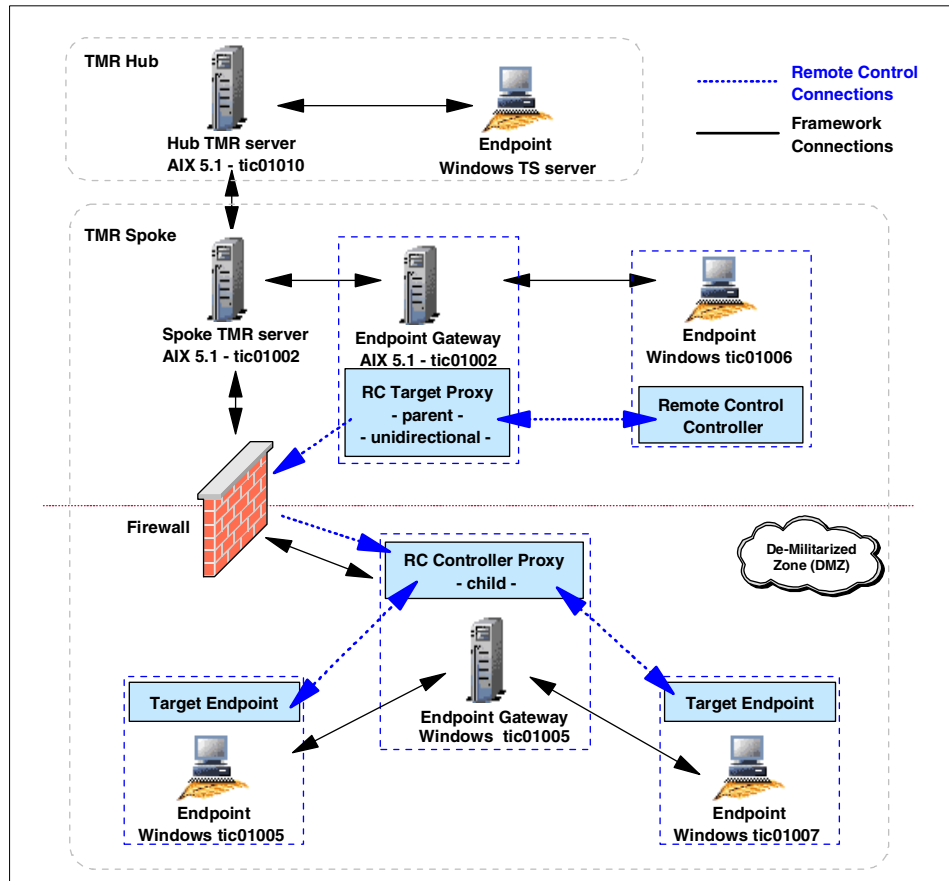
TMR Hub

Hub TMR server
AIX 5.1 - tic01010

Endpoint
Windows TS server

Remote Control Connections

Framework Connections

TMR Spoke

Spoke TMR server
AIX 5.1 - tic01002

Endpoint Gateway
AIX 5.1 - tic01002

RC Target Proxy
- parent -
- unidirectional -

Endpoint
Windows tic01006

Remote Control Controller

Firewall

RC Controller Proxy
- child -

De-Militarized Zone (DMZ)

Target Endpoint

Endpoint
Windows tic01005

Endpoint Gateway
Windows tic01005

Target Endpoint

Endpoint
Windows tic01007